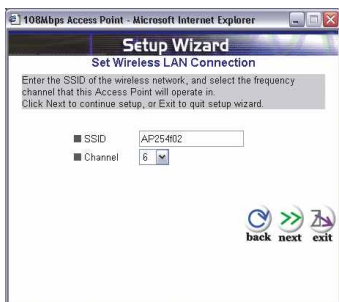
108Mbps Access Point - Microsoft Internet Explorer

Setup Wizard
Set Wireless LAN Connection

Enter the SSID of the wireless network, and select the frequency channel that this Access Point will operate in.
Click Next to continue setup, or Exit to quit setup wizard.

SSID AP254f02
Channel 6

back next exit